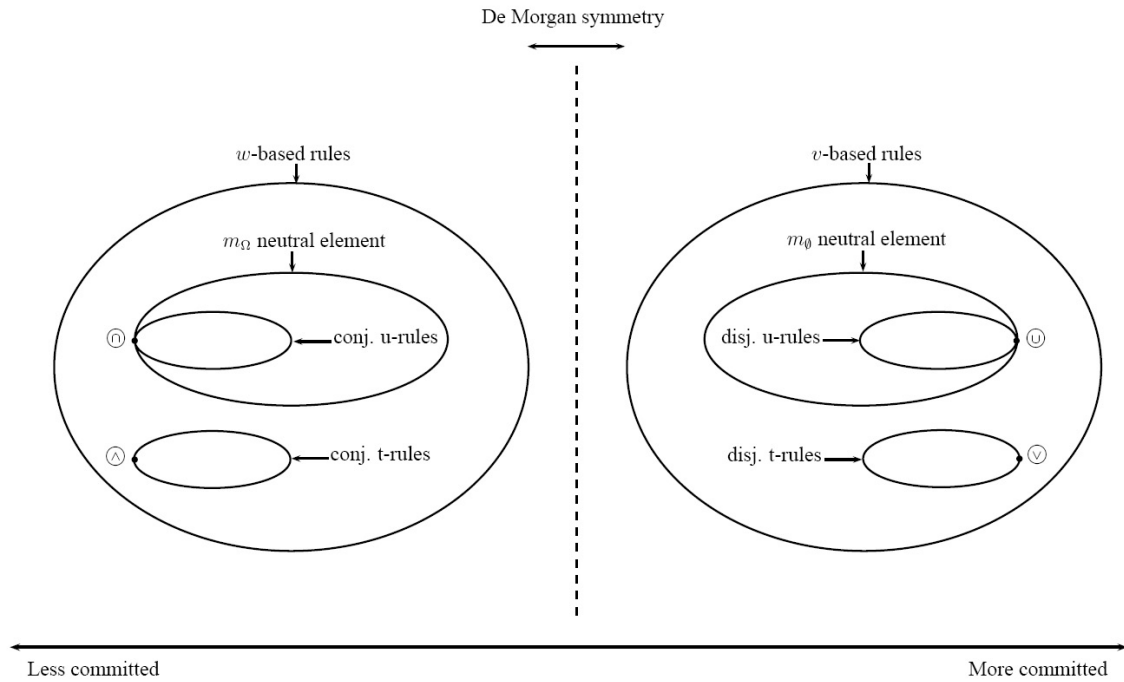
De Morgan symmetry

$w$-based rules

$m_\Omega$ neutral element

$\textcircled{\cap}$

conj. u-rules

$\textcircled{\wedge}$

conj. t-rules

$v$-based rules

$m_\emptyset$ neutral element

disj. u-rules

$\textcircled{\cup}$

disj. t-rules

$\textcircled{\vee}$

Less committed

More committed